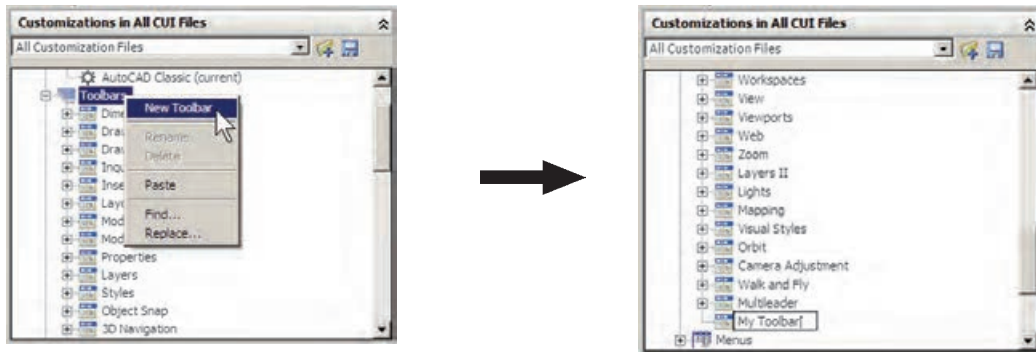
Customizations in All CUI Files

All Customization Files

AutoCAD Classic (current)

Toolbars

Dime

Dra

Dra

Inqu

Inse

Laye

Mod

Mod

Properties

Layers

Styles

Object Snap

3D Navigation

New Toolbar

Rename

Delete

Paste

Find...

Replace...

Customizations in All CUI Files

All Customization Files

Workspaces

View

Viewports

Web

Zoom

Layers II

Lights

Mapping

Visual Styles

Orbit

Camera Adjustment

Walk and Fly

Multileader

My Toolbar

Menus